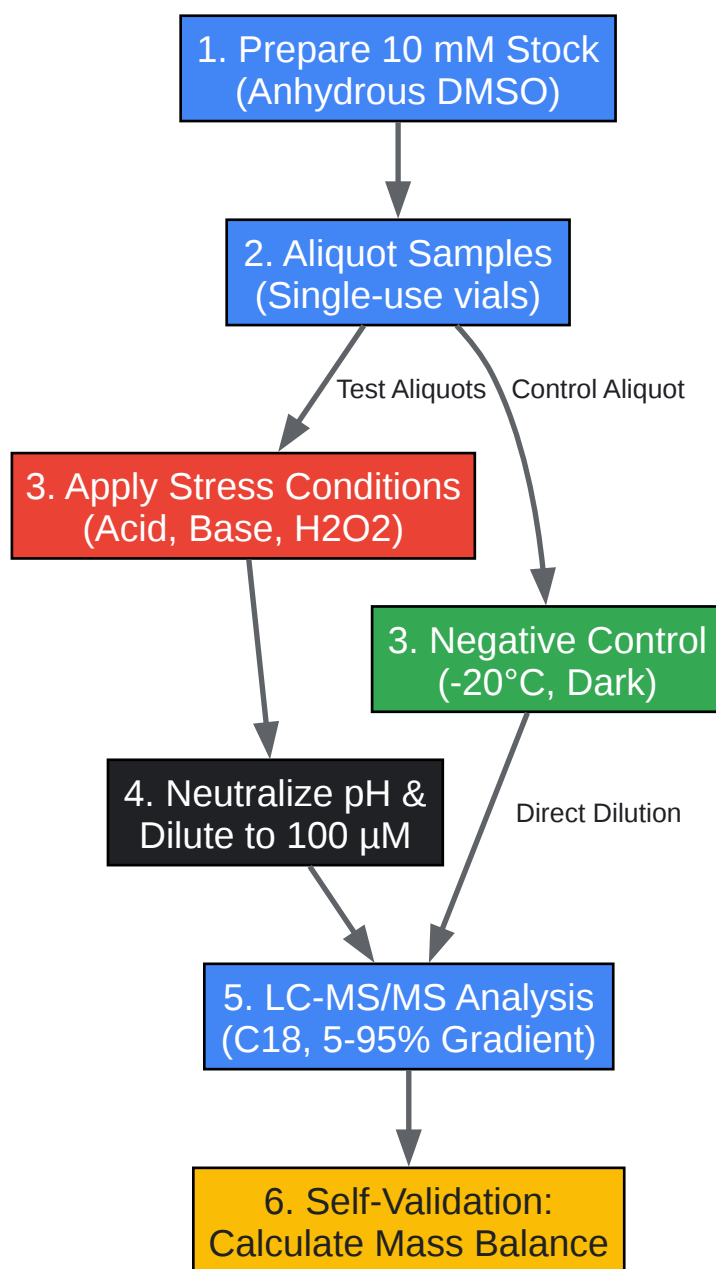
1. Prepare 10 mM Stock
(Anhydrous DMSO)

2. Aliquot Samples
(Single-use vials)

Test Aliquots

Control Aliquot

3. Apply Stress Conditions
(Acid, Base, H2O2)

3. Negative Control
(-20°C, Dark)

4. Neutralize pH &
Dilute to 100 µM

Direct Dilution

5. LC-MS/MS Analysis
(C18, 5-95% Gradient)

6. Self-Validation:
Calculate Mass Balance